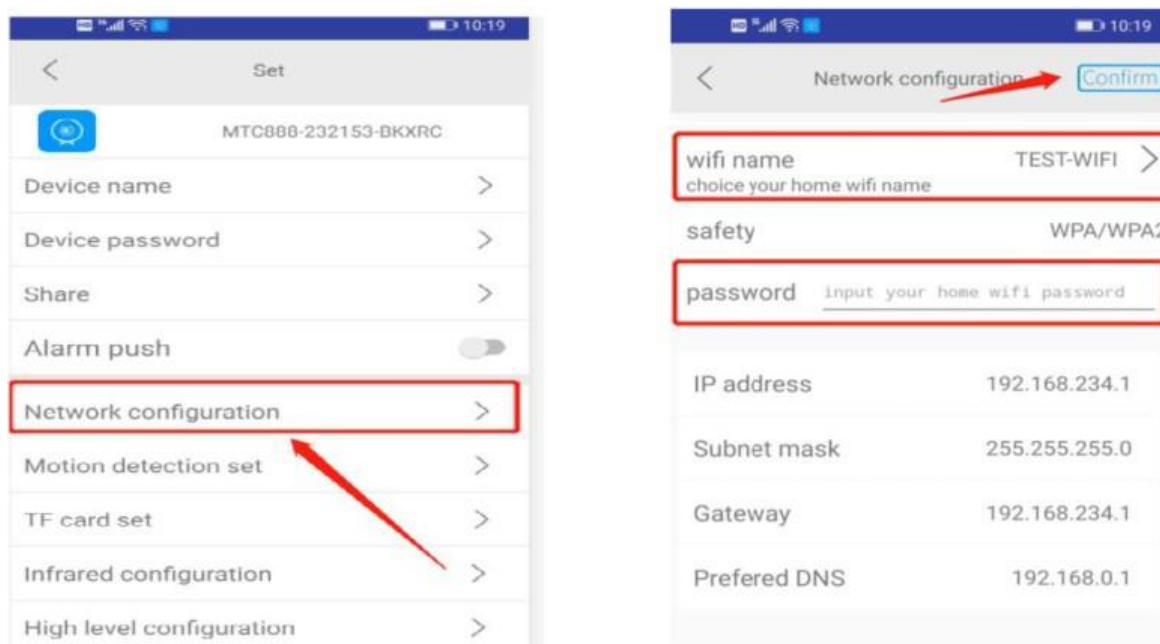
10:19

<

Set

MTC888-232153-BKXRC

Device name >

Device password >

Share >

Alarm push

Network configuration >

Motion detection set >

TF card set >

Infrared configuration >

High level configuration >

10:19

<

Network configuration

Confirm

wifi name TEST-WIFI >

choice your home wifi name

safety WPA/WPA2

password input your home wifi password

IP address 192.168.234.1

Subnet mask 255.255.255.0

Gateway 192.168.234.1

Prefered DNS 192.168.0.1